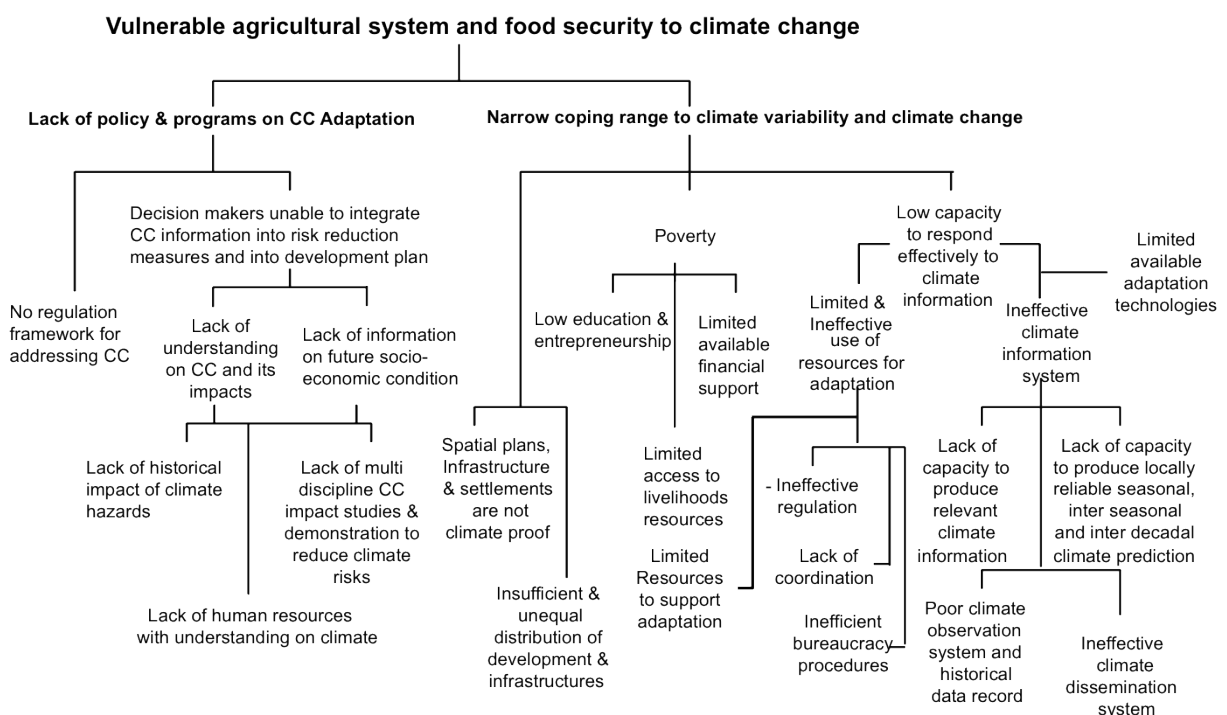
Vulnerable agricultural system and food security to climate change

Lack of policy & programs on CC Adaptation

Narrow coping range to climate variability and climate change

No regulation framework for addressing CC

Decision makers unable to integrate CC information into risk reduction measures and into development plan

Lack of understanding on CC and its impacts

Lack of information on future socio-economic condition

Lack of historical impact of climate hazards

Lack of multi discipline CC impact studies & demonstration to reduce climate risks

Lack of human resources with understanding on climate

Poverty

Low education & entrepreneurship

Limited available financial support

Spatial plans, Infrastructure & settlements are not climate proof

Insufficient & unequal distribution of development & infrastructures

Limited access to livelihoods resources

Limited Resources to support adaptation

Low capacity to respond effectively to climate information

Limited available adaptation technologies

Limited & Ineffective use of resources for adaptation

- Ineffective regulation

Lack of coordination

Inefficient bureaucracy procedures

Ineffective climate information system

Lack of capacity to produce relevant climate information

Lack of capacity to produce locally reliable seasonal, inter seasonal and inter decadal climate prediction

Poor climate observation system and historical data record

Ineffective climate dissemination system